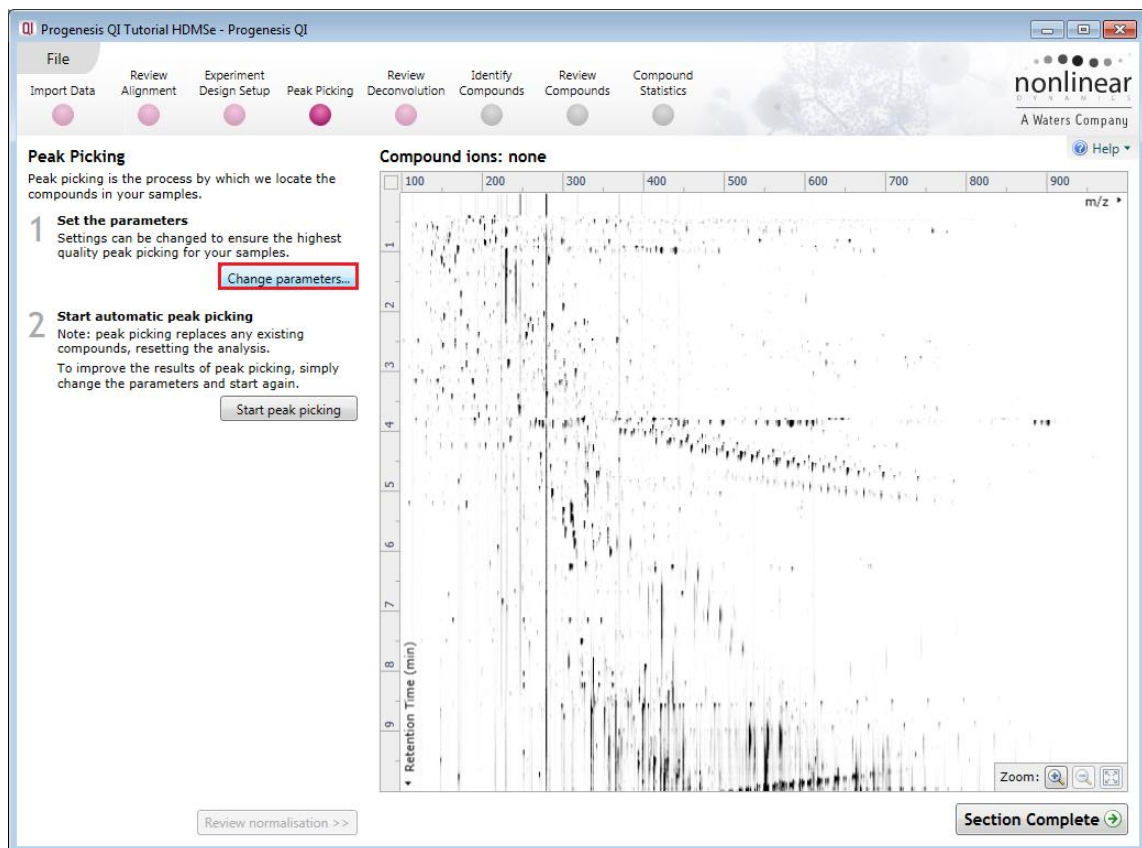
QI Progenesis QI Tutorial HDMSe - Progenesis QI

File

Import Data
Review Alignment
Experiment Design Setup
Peak Picking
Review Deconvolution
Identify Compounds
Review Compounds
Compound Statistics

nonlinear
DYNAMICS
A Waters Company

Help

Peak Picking

Peak picking is the process by which we locate the compounds in your samples.

1 Set the parameters
Settings can be changed to ensure the highest quality peak picking for your samples.

Change parameters...

2 Start automatic peak picking
Note: peak picking replaces any existing compounds, resetting the analysis.
To improve the results of peak picking, simply change the parameters and start again.

Start peak picking

Compound ions: none

100 200 300 400 500 600 700 800 900
m/z

1 2 3 4 5 6 7 8 9
Retention Time (min)

Zoom:

Review normalisation >>

Section Complete